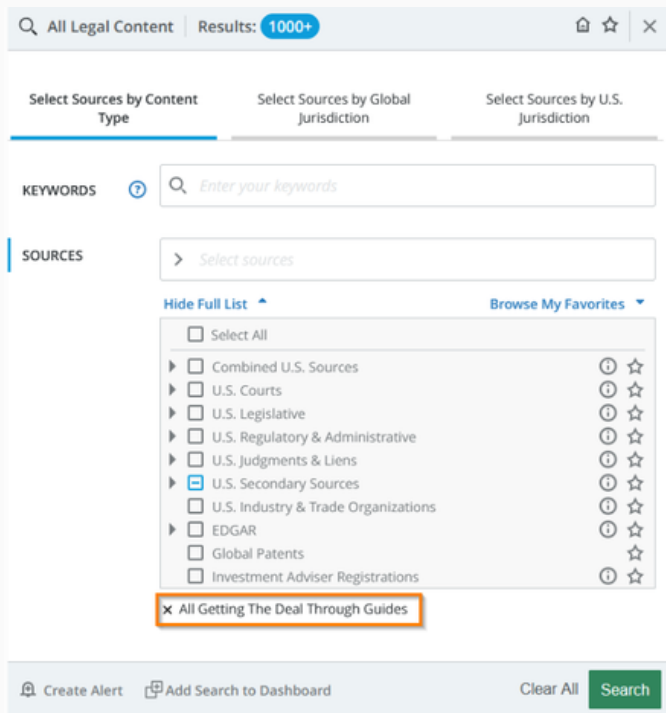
All Legal Content | Results: 1000+

Select Sources by Content Type
Select Sources by Global Jurisdiction
Select Sources by U.S. Jurisdiction

KEYWORDS
Enter your keywords

SOURCES
Select sources

Hide Full List
Browse My Favorites

Select All
Combined U.S. Sources
U.S. Courts
U.S. Legislative
U.S. Regulatory & Administrative
U.S. Judgments & Liens
U.S. Secondary Sources
U.S. Industry & Trade Organizations
EDGAR
Global Patents
Investment Adviser Registrations

× All Getting The Deal Through Guides

Create Alert
Add Search to Dashboard
Clear All
Search